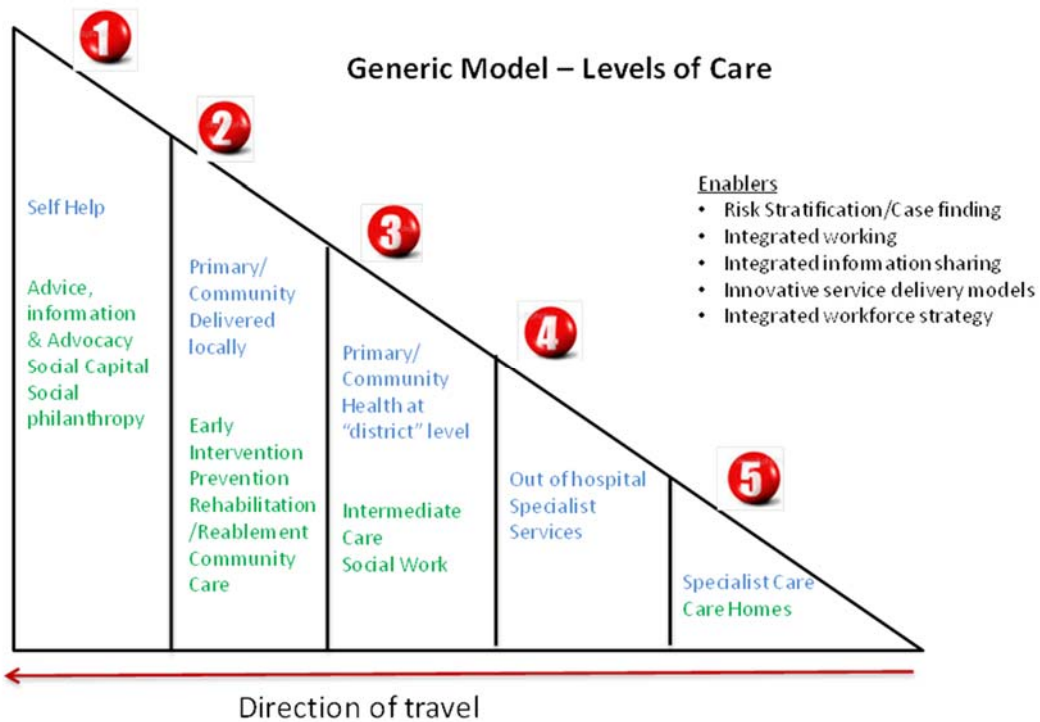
1

Generic Model – Levels of Care

2

Enablers
- Risk Stratification/Case finding
- Integrated working
- Integrated infomation sharing
- Innovative service delivery models
- Integrated workforce strategy

3

4

5

Self Help

Advice, information & Advocacy Social Capital Social philanthropy

Primary/ Community Delivered locally

Early Intervention Prevention Rehabilitation /Reablement Community Care

Primary/ Community Health at "district" level

Intermediate Care Social Work

Out of hospital Specialist Services

Specialist Care Care Homes

Direction of travel